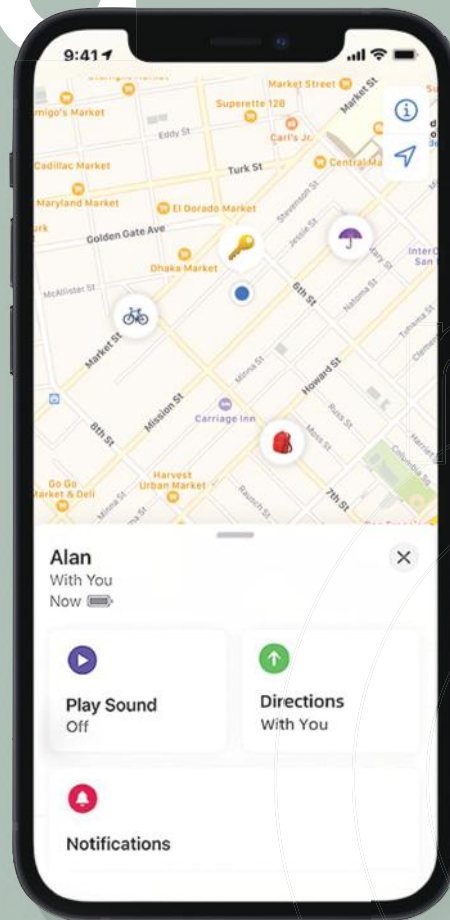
9:41

Market Street

migo's Market

Superette 128

Eddy St

Carl's Jr.

Cadillac Market

Turk St

Central Ma

Maryland Market

El Dorado Market

Golden Gate Ave

Jessie St

Stevenson St

Dhaka Market

InterC San

McAllister St

6th St

Mary St

Market St

Natoma St

Tehama St

Howard St

Minna St

8th St

Mission St

Carriage Inn

Russ St

Moss St

Harvest Urban Market

Go Go Market & Deli

Minna St

Rausch St

7th St

Alan
With You
Now

Play Sound
Off

Directions
With You

Notifications